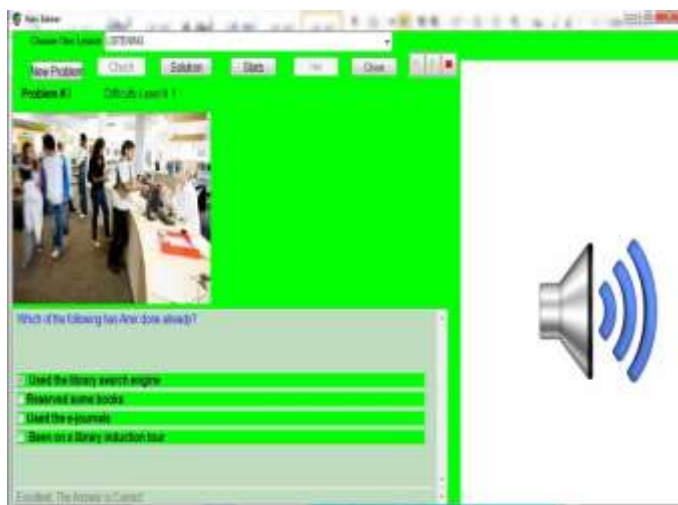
Choose Own Lesson: LISTENING

New Problem | Check | Solution | Stats | Hint | Close

Problem #1 Difficulty Level # 1

Which of the following has Amir done already?

Used the library search engine
Reserved some books
Used the e-journals
Been on a library induction tour

Excellent. The Answer is Correct!